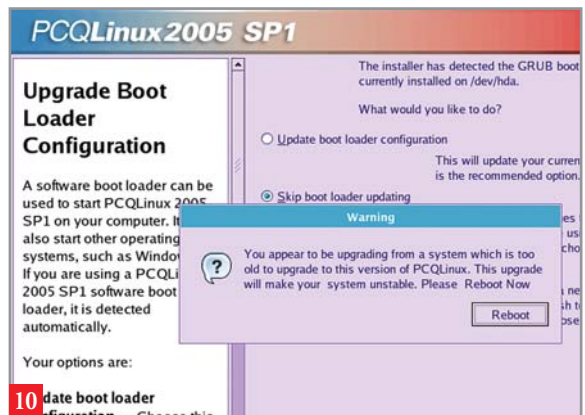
PCQLinux 2005 SP1

Upgrade Boot Loader Configuration

A software boot loader can be used to start PCQLinux 2005 SP1 on your computer. It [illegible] also start other operating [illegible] systems, such as Windo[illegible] If you are using a PCQLi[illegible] 2005 SP1 software boot loader, it is detected automatically.

Your options are:

10 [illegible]date boot loader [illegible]nfiguration — Choose this

The installer has detected the GRUB boot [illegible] currently installed on /dev/hda.

What would you like to do?

Update boot loader configuration

This will update your curren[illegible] is the recommended option.

Skip boot loader updating

Warning

You appear to be upgrading from a system which is too old to upgrade to this version of PCQLinux. This upgrade will make your system unstable. Please Reboot Now

Reboot